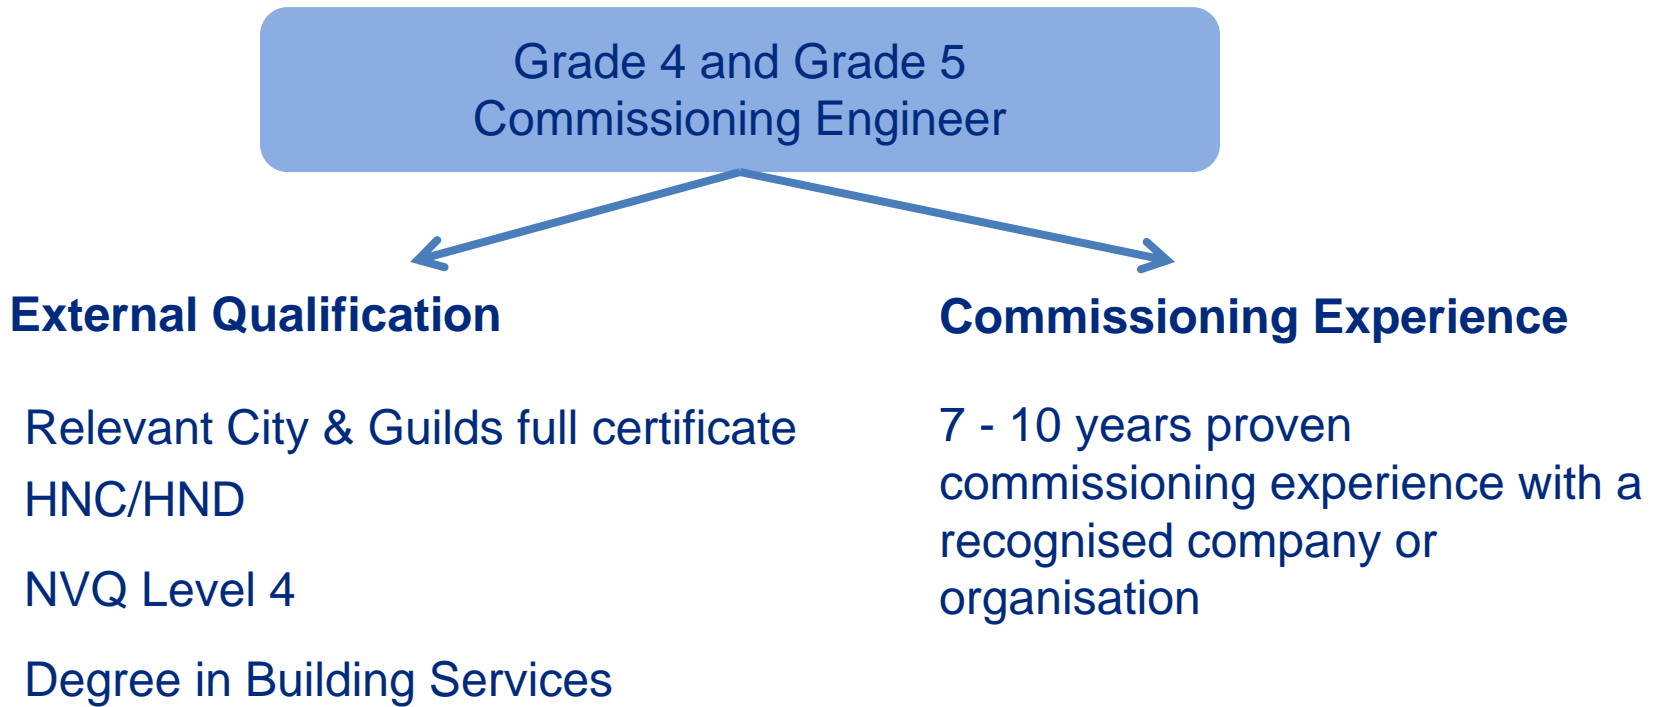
Grade 4 and Grade 5
Commissioning Engineer

External Qualification

Relevant City & Guilds full certificate

HNC/HND

NVQ Level 4

Degree in Building Services

Commissioning Experience

7 - 10 years proven commissioning experience with a recognised company or organisation